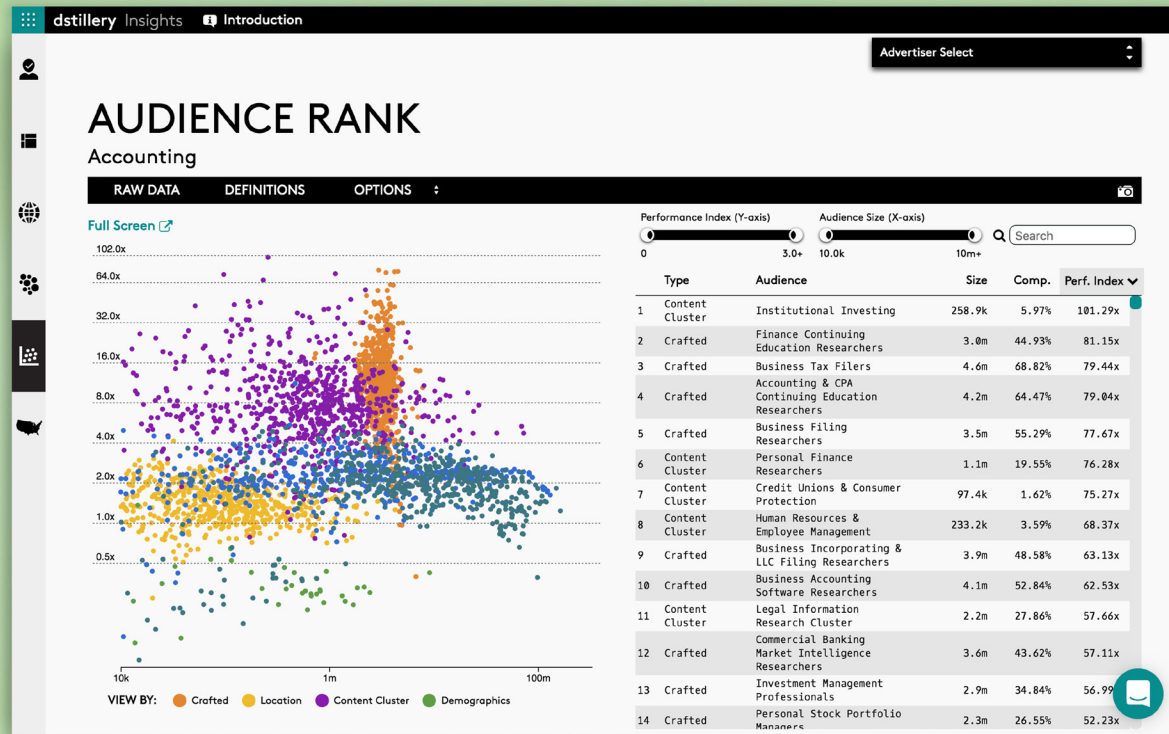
dstillery Insights Introduction

Advertiser Select

AUDIENCE RANK

Accounting

RAW DATA DEFINITIONS OPTIONS

Full Screen

102.0x
64.0x
32.0x
16.0x
8.0x
4.0x
2.0x
1.0x
0.5x

10k 1m 100m

VIEW BY: Crafted Location Content Cluster Demographics

Performance Index (Y-axis) Audience Size (X-axis)
0 3.0+ 10.0k 10m+

Search

| | Type | Audience | Size | Comp. | Perf. Index |
|---|---|---|---|---|---|
| 1 | Content Cluster | Institutional Investing | 258.9k | 5.97% | 101.29x |
| 2 | Crafted | Finance Continuing Education Researchers | 3.0m | 44.93% | 81.15x |
| 3 | Crafted | Business Tax Filers | 4.6m | 68.82% | 79.44x |
| 4 | Crafted | Accounting & CPA Continuing Education Researchers | 4.2m | 64.47% | 79.04x |
| 5 | Crafted | Business Filing Researchers | 3.5m | 55.29% | 77.67x |
| 6 | Content Cluster | Personal Finance Researchers | 1.1m | 19.55% | 76.28x |
| 7 | Content Cluster | Credit Unions & Consumer Protection | 97.4k | 1.62% | 75.27x |
| 8 | Content Cluster | Human Resources & Employee Management | 233.2k | 3.59% | 68.37x |
| 9 | Crafted | Business Incorporating & LLC Filing Researchers | 3.9m | 48.58% | 63.13x |
| 10 | Crafted | Business Accounting Software Researchers | 4.1m | 52.84% | 62.53x |
| 11 | Content Cluster | Legal Information Research Cluster | 2.2m | 27.86% | 57.66x |
| 12 | Crafted | Commercial Banking Market Intelligence Researchers | 3.6m | 43.62% | 57.11x |
| 13 | Crafted | Investment Management Professionals | 2.9m | 34.84% | 56.99 |
| 14 | Crafted | Personal Stock Portfolio Managers | 2.3m | 26.55% | 52.23x |